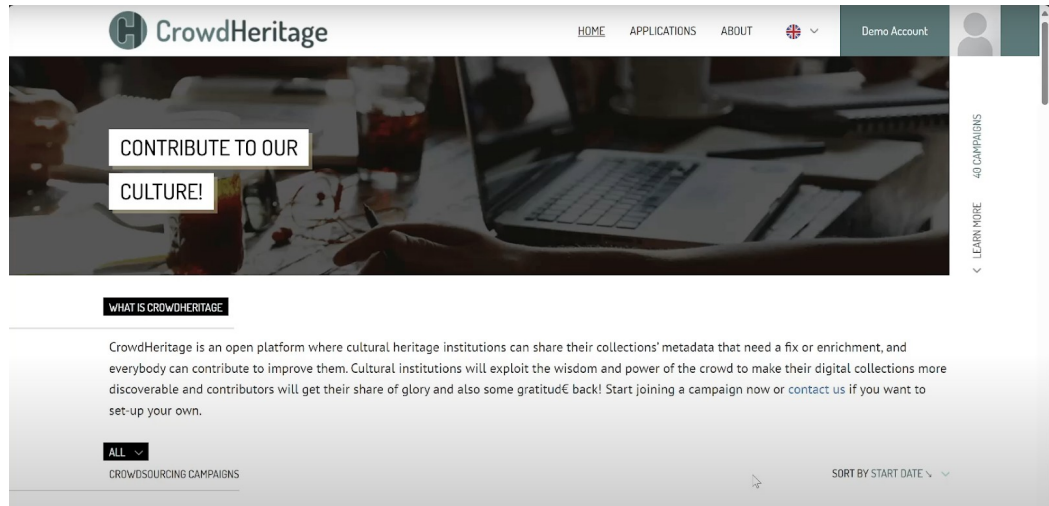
CrowdHeritage

HOME APPLICATIONS ABOUT

Demo Account

CONTRIBUTE TO OUR CULTURE!

40 CAMPAIGNS

LEARN MORE

WHAT IS CROWDHERITAGE

CrowdHeritage is an open platform where cultural heritage institutions can share their collections' metadata that need a fix or enrichment, and everybody can contribute to improve them. Cultural institutions will exploit the wisdom and power of the crowd to make their digital collections more discoverable and contributors will get their share of glory and also some gratitud€ back! Start joining a campaign now or contact us if you want to set-up your own.

ALL

CROWDSOURCING CAMPAIGNS

SORT BY START DATE